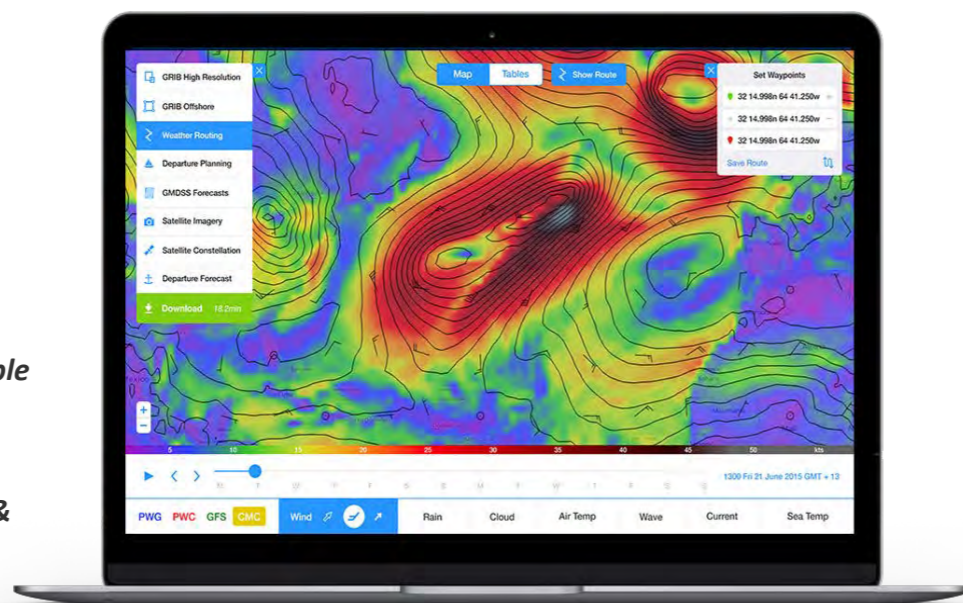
ble

&

GRIB High Resolution
GRIB Offshore
Weather Routing
Departure Planning
GMDSS Forecasts
Satellite Imagery
Satellite Constellation
Departure Forecast
Download 18.2min

Map
Tables
Show Route

Set Waypoints
32 14.998n 64 41.250w
32 14.998n 64 41.250w
32 14.998n 64 41.250w
Save Route

+
−

5 10 15 20 25 30 35 40 45 50 kts

1309 Fri 21 June 2015 GMT + 13

PWG PWC GFS CMC
Wind
Rain
Cloud
Air Temp
Wave
Current
Sea Temp